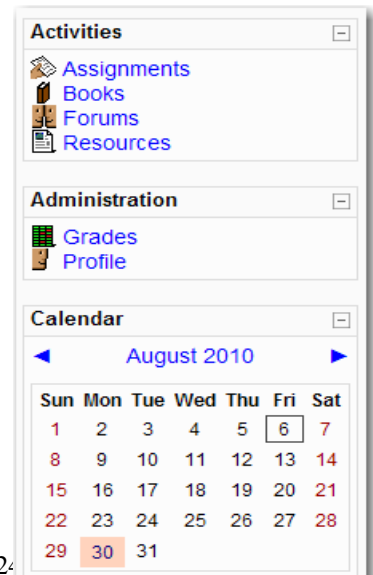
Activities
Assignments
Books
Forums
Resources

Administration
Grades
Profile

Calendar
◄ August 2010 ►

| Sun | Mon | Tue | Wed | Thu | Fri | Sat |
|---|---|---|---|---|---|---|
| 1 | 2 | 3 | 4 | 5 | 6 | 7 |
| 8 | 9 | 10 | 11 | 12 | 13 | 14 |
| 15 | 16 | 17 | 18 | 19 | 20 | 21 |
| 22 | 23 | 24 | 25 | 26 | 27 | 28 |
| 29 | 30 | 31 | | | | |

24